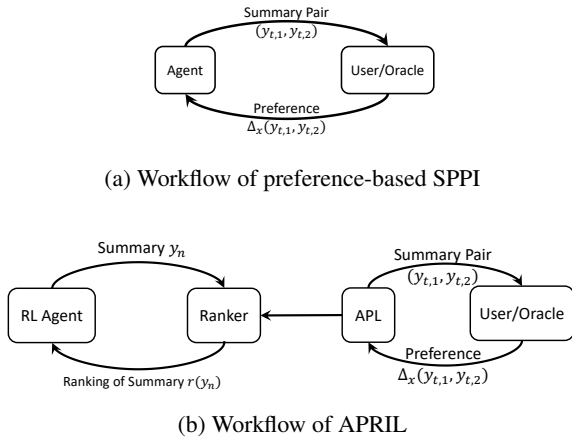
Summary Pair
$(y_{t,1}, y_{t,2})$
Agent
User/Oracle
Preference
$\Delta_x(y_{t,1}, y_{t,2})$

(a) Workflow of preference-based SPPI

Summary $y_n$
RL Agent
Ranker
Ranking of Summary $r(y_n)$
APL
Summary Pair
$(y_{t,1}, y_{t,2})$
User/Oracle
Preference
$\Delta_x(y_{t,1}, y_{t,2})$

(b) Workflow of APRIL